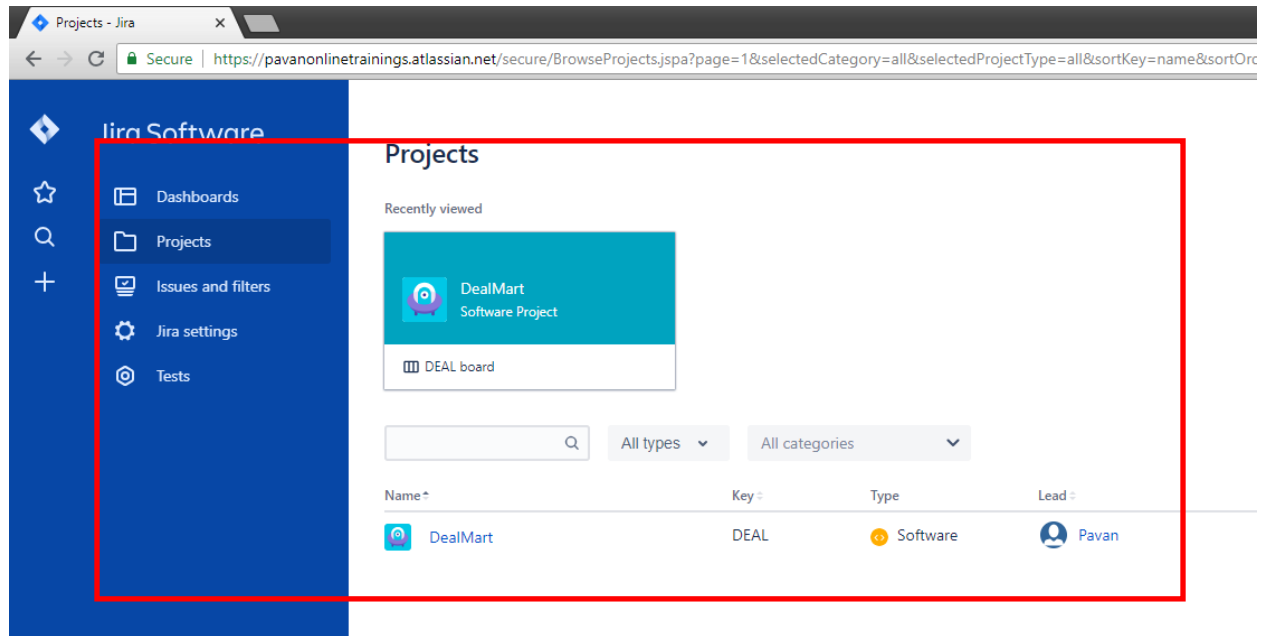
Projects - Jira

Secure | https://pavanonlinetrainings.atlassian.net/secure/BrowseProjects.jspa?page=1&selectedCategory=all&selectedProjectType=all&sortKey=name&sortOrd

Jira Software

Dashboards
Projects
Issues and filters
Jira settings
Tests

Projects

Recently viewed

DealMart
Software Project

DEAL board

All types
All categories

| Name | Key | Type | Lead |
|---|---|---|---|
| DealMart | DEAL | Software | Pavan |